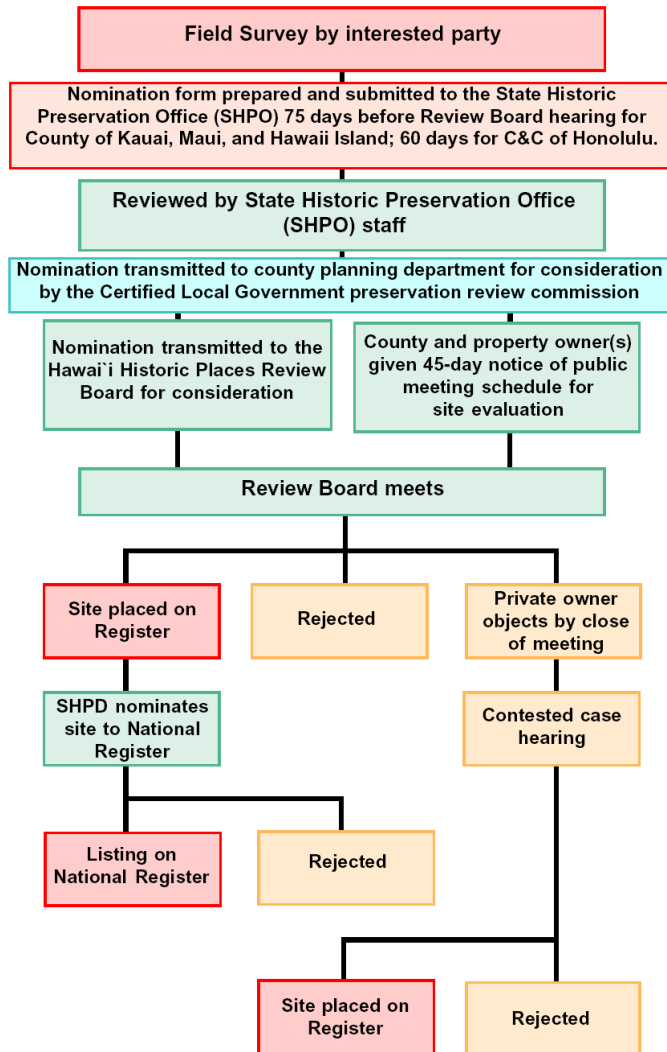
Field Survey by interested party

Nomination form prepared and submitted to the State Historic Preservation Office (SHPO) 75 days before Review Board hearing for County of Kauai, Maui, and Hawaii Island; 60 days for C&C of Honolulu.

Reviewed by State Historic Preservation Office (SHPO) staff

Nomination transmitted to county planning department for consideration by the Certified Local Government preservation review commission

Nomination transmitted to the Hawai`i Historic Places Review Board for consideration

County and property owner(s) given 45-day notice of public meeting schedule for site evaluation

Review Board meets

Site placed on Register

Rejected

Private owner objects by close of meeting

SHPD nominates site to National Register

Contested case hearing

Listing on National Register

Rejected

Site placed on Register

Rejected